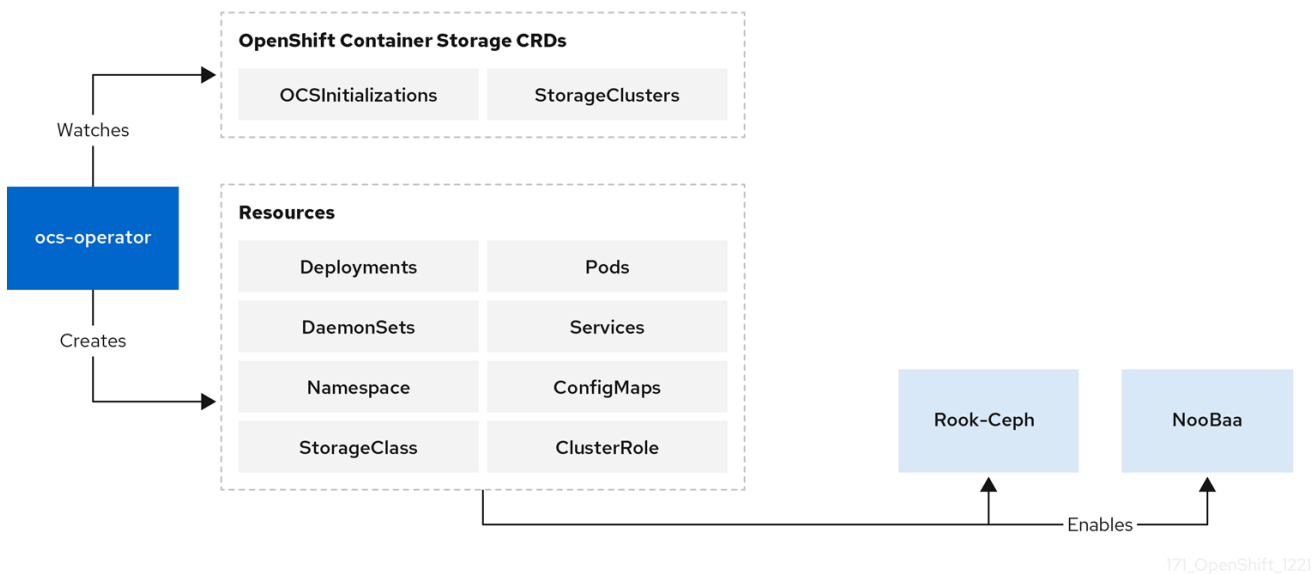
OpenShift Container Storage CRDs

OCSInitializations

StorageClusters

Watches

ocs-operator

Creates

Resources

| Deployments | Pods |
|---|---|
| DaemonSets | Services |
| Namespace | ConfigMaps |
| StorageClass | ClusterRole |

Rook-Ceph

NooBaa

Enables

171_OpenShift_1221